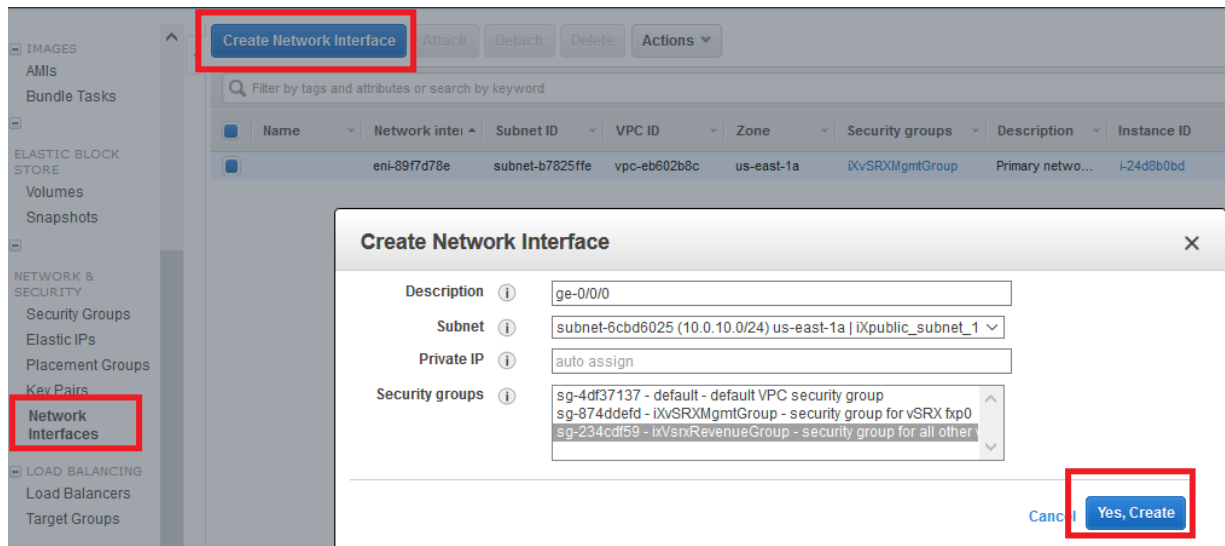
IMAGES
AMIs
Bundle Tasks

ELASTIC BLOCK STORE
Volumes
Snapshots

NETWORK & SECURITY
Security Groups
Elastic IPs
Placement Groups
Key Pairs
Network Interfaces

LOAD BALANCING
Load Balancers
Target Groups

Create Network Interface Attach Detach Delete Actions

Filter by tags and attributes or search by keyword

| | Name | Network inter | Subnet ID | VPC ID | Zone | Security groups | Description | Instance ID |
|---|---|---|---|---|---|---|---|---|
| | | eni-89f7d78e | subnet-b7825ffe | vpc-eb602b8c | us-east-1a | iXvSRXMgmtGroup | Primary netwo... | i-24d8b0bd |

Create Network Interface

Description ge-0/0/0

Subnet subnet-6cbd6025 (10.0.10.0/24) us-east-1a | iXpublic_subnet_1

Private IP auto assign

Security groups
sg-4df37137 - default - default VPC security group
sg-874ddefd - iXvSRXMgmtGroup - security group for vSRX fxp0
sg-234cdf59 - iXVsrxRevenueGroup - security group for all other

Cancel Yes, Create